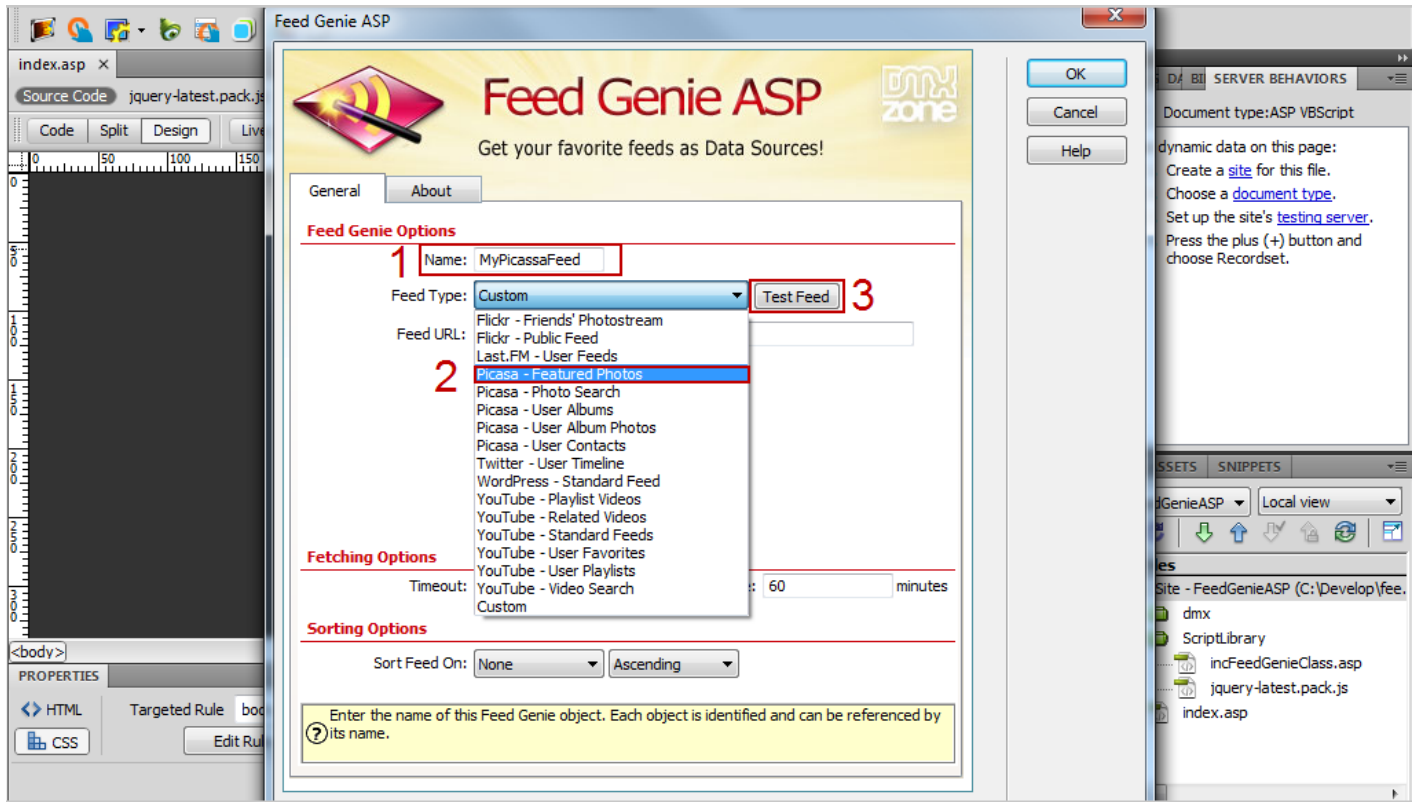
index.asp ×
Source Code jquery-latest.pack.js
Code Split Design Live
0 50 100 150
<body>
PROPERTIES
<> HTML Targeted Rule bod
CSS Edit Rul

Feed Genie ASP
Feed Genie ASP
Get your favorite feeds as Data Sources!
DMX zone
General About
Feed Genie Options
1 Name: MyPicassaFeed
Feed Type: Custom Test Feed 3
Feed URL:
Flickr - Friends' Photostream
Flickr - Public Feed
Last.FM - User Feeds
2 Picasa - Featured Photos
Picasa - Photo Search
Picasa - User Albums
Picasa - User Album Photos
Picasa - User Contacts
Twitter - User Timeline
WordPress - Standard Feed
YouTube - Playlist Videos
YouTube - Related Videos
YouTube - Standard Feeds
YouTube - User Favorites
YouTube - User Playlists
YouTube - Video Search
Custom
Fetching Options
Timeout: e: 60 minutes
Sorting Options
Sort Feed On: None Ascending
Enter the name of this Feed Genie object. Each object is identified and can be referenced by its name.
OK
Cancel
Help

DA BI SERVER BEHAVIORS
Document type:ASP VBScript
dynamic data on this page:
Create a site for this file.
Choose a document type.
Set up the site's testing server.
Press the plus (+) button and choose Recordset.
SSETS SNIPPETS
dGenieASP Local view
les
Site - FeedGenieASP (C:\Develop\fee.
dmx
ScriptLibrary
incFeedGenieClass.asp
jquery-latest.pack.js
index.asp